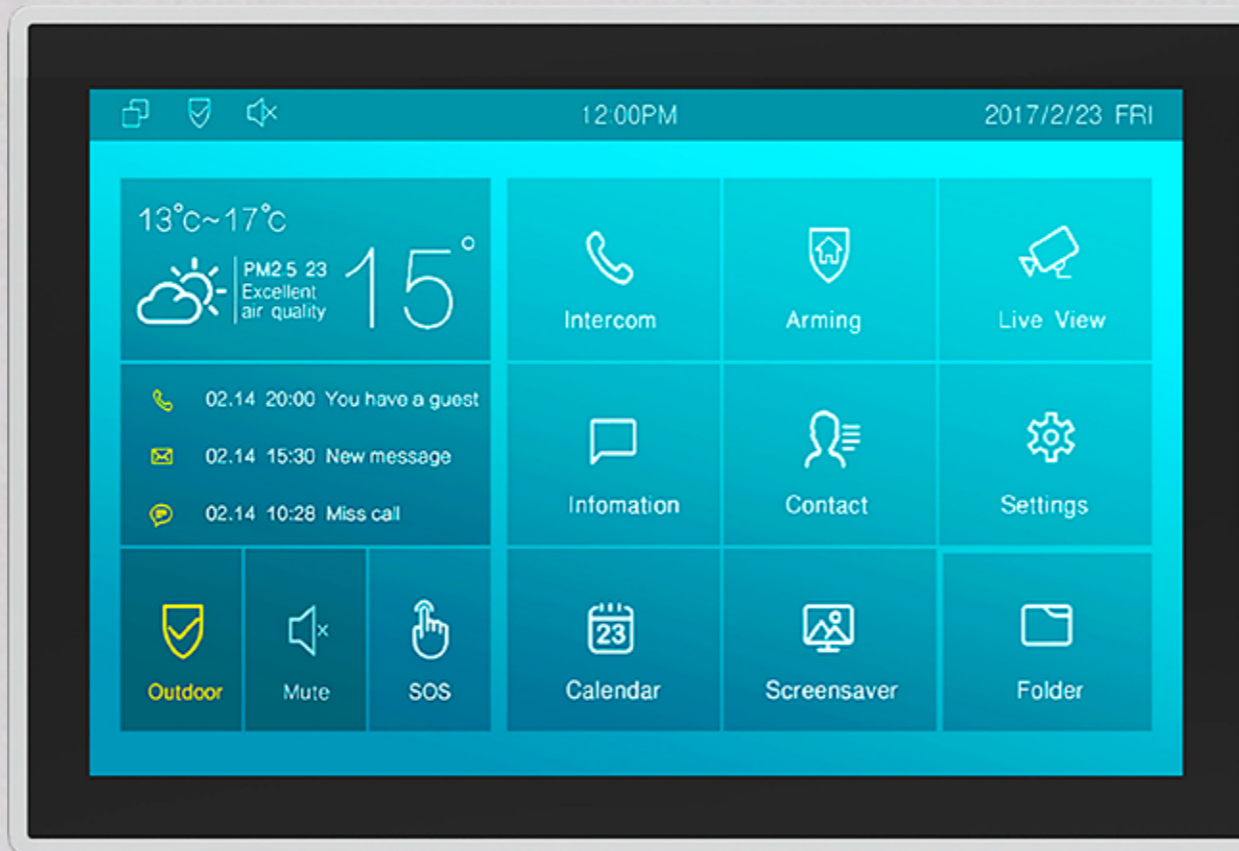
12:00PM

2017/2/23 FRI

13°C~17°C

PM2.5 23
Excellent
air quality

15°

02.14 20:00 You have a guest

02.14 15:30 New message

02.14 10:28 Miss call

Outdoor

Mute

SOS

Intercom

Arming

Live View

Infomation

Contact

Settings

23

Calendar

Screensaver

Folder